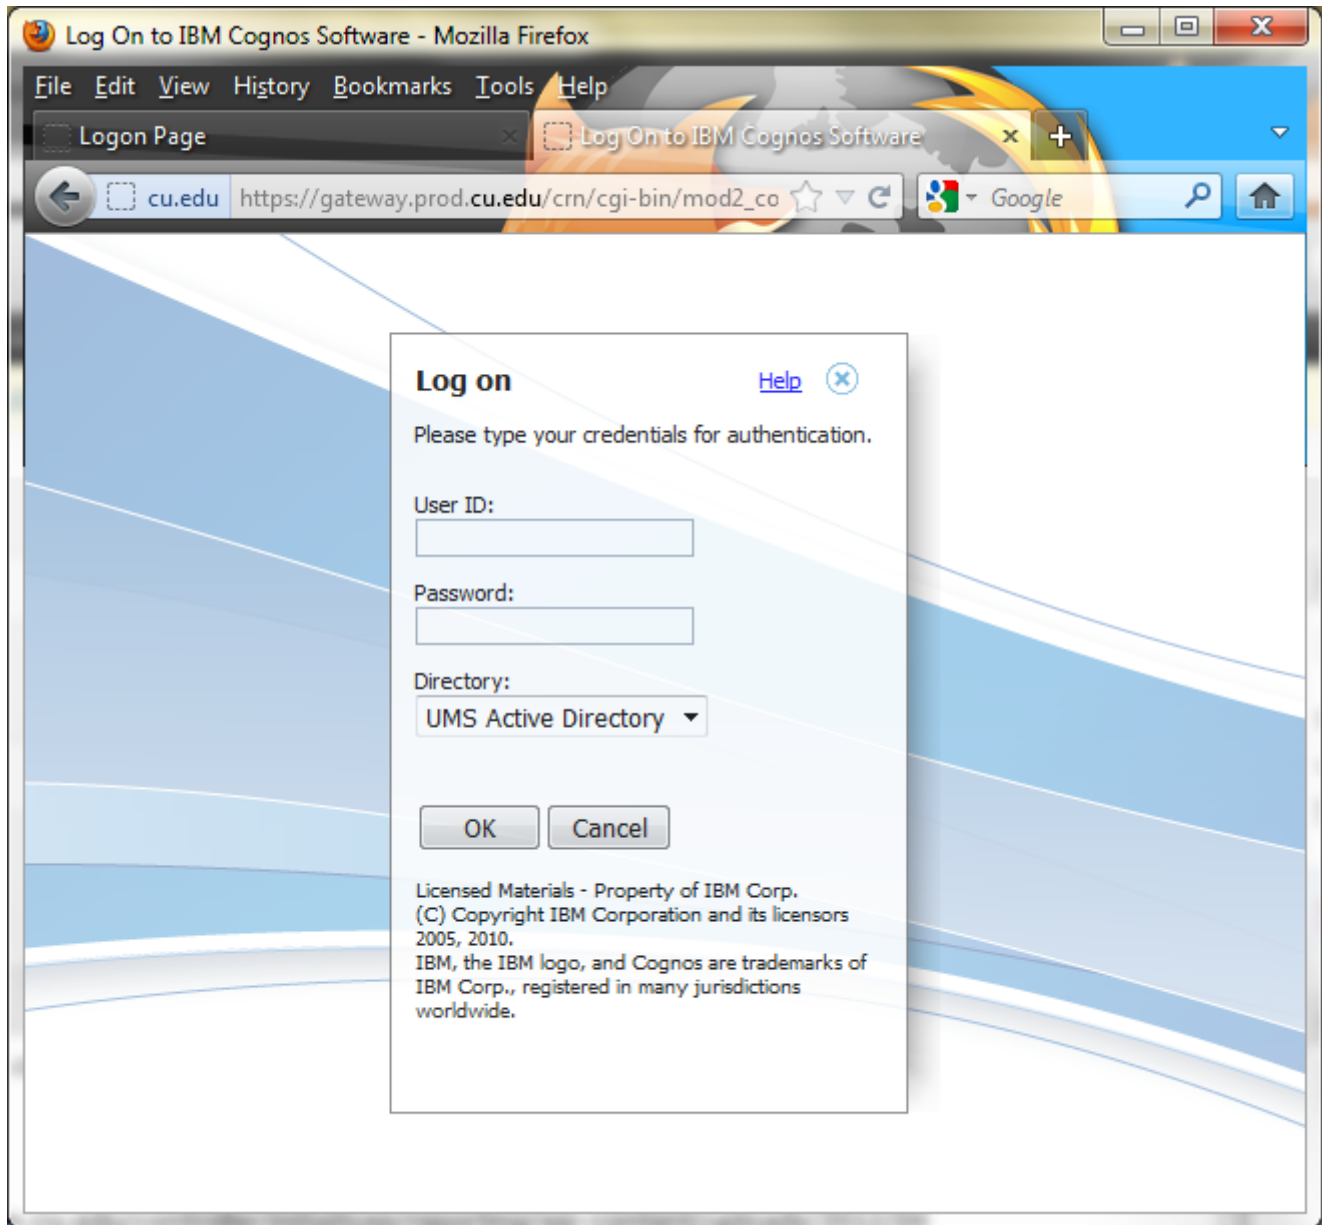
Log On to IBM Cognos Software - Mozilla Firefox

File Edit View History Bookmarks Tools Help

Logon Page

Log On to IBM Cognos Software

cu.edu https://gateway.prod.cu.edu/crn/cgi-bin/mod2_co

Google

Log on

Help

Please type your credentials for authentication.

User ID:

Password:

Directory:

UMS Active Directory

OK Cancel

Licensed Materials - Property of IBM Corp.
(C) Copyright IBM Corporation and its licensors 2005, 2010.
IBM, the IBM logo, and Cognos are trademarks of IBM Corp., registered in many jurisdictions worldwide.